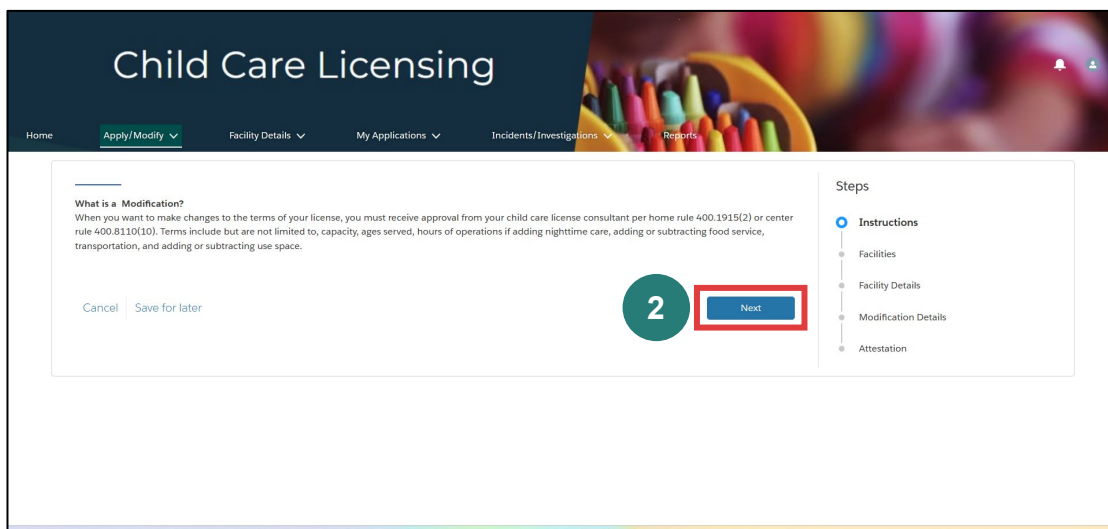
Child Care Licensing

Home Apply/Modify Facility Details My Applications Incidents/Investigations Reports

What is a Modification?
When you want to make changes to the terms of your license, you must receive approval from your child care license consultant per home rule 400.1915(2) or center rule 400.8110(10). Terms include but are not limited to, capacity, ages served, hours of operations if adding nighttime care, adding or subtracting food service, transportation, and adding or subtracting use space.

Cancel Save for later

2

Next

Steps

Instructions

Facilities

Facility Details

Modification Details

Attestation